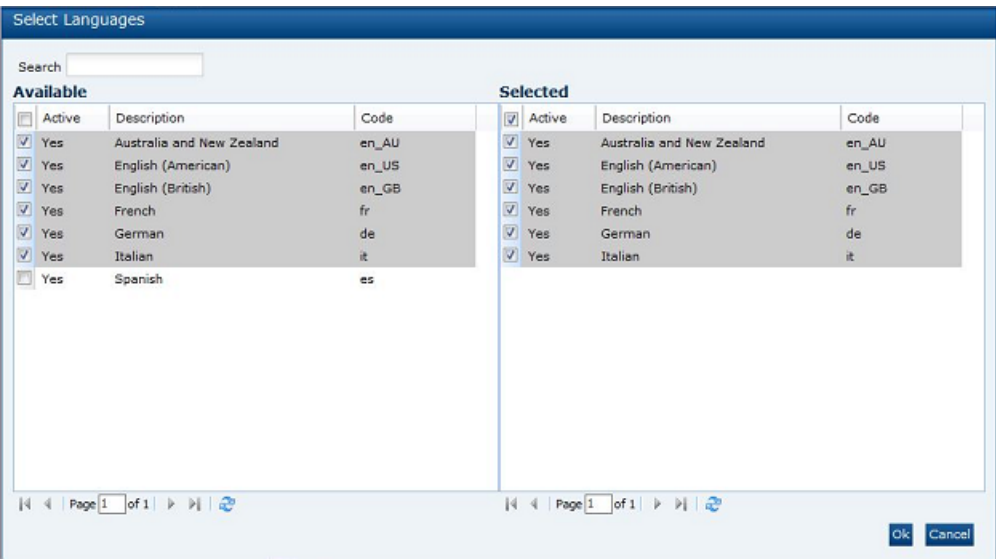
Select Languages

Search

**Available**

| Active | Description | Code |
|---|---|---|
| Yes | Australia and New Zealand | en_AU |
| Yes | English (American) | en_US |
| Yes | English (British) | en_GB |
| Yes | French | fr |
| Yes | German | de |
| Yes | Italian | it |
| Yes | Spanish | es |

Page 1 of 1

**Selected**

| Active | Description | Code |
|---|---|---|
| Yes | Australia and New Zealand | en_AU |
| Yes | English (American) | en_US |
| Yes | English (British) | en_GB |
| Yes | French | fr |
| Yes | German | de |
| Yes | Italian | it |

Page 1 of 1

Ok Cancel